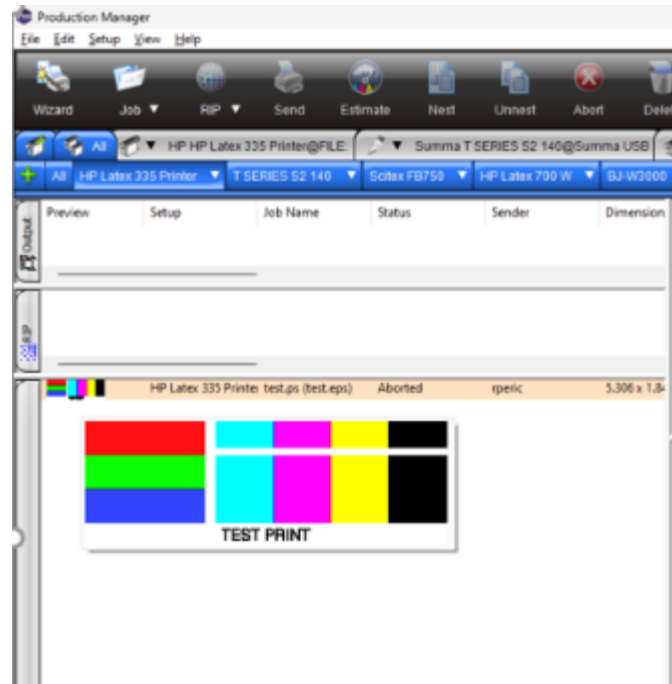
Production Manager
File Edit Setup View Help

Wizard Job ▼ RIP ▼ Send Estimate Nest Unnest Abort Dele

All ▼ HP HP Latex 335 Printer@FILE: ▼ Summa T SERIES S2 140@Summa USB

All HP Latex 335 Printer ▼ T SERIES S2 140 ▼ Scitex FB750 ▼ HP Latex 700 W ▼ BJ-W3000

Output

| Preview | Setup | Job Name | Status | Sender | Dimension |
|---|---|---|---|---|---|

RIP

| | HP Latex 335 Printe | test.ps (test.eps) | Aborted | rperic | 5.306 x 1.8 |
|---|---|---|---|---|---|

TEST PRINT